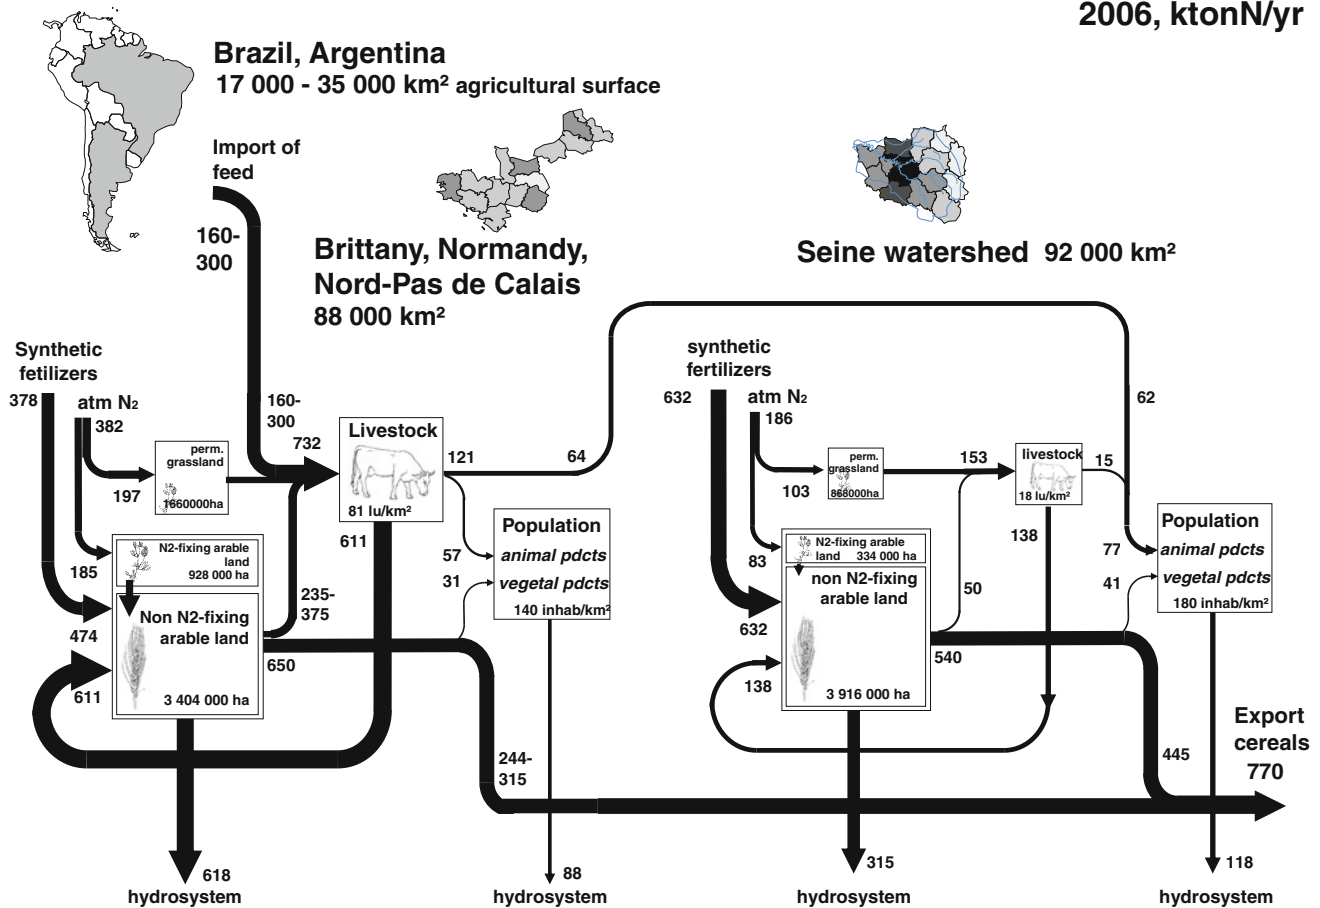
2006, ktonN/yr

Brazil, Argentina
17 000 - 35 000 km² agricultural surface

Import of feed

160-300

Brittany, Normandy, Nord-Pas de Calais
88 000 km²

Seine watershed 92 000 km²

Synthetic fetilizers
378

atm N₂
382

perm. grassland
1660000ha

197

160-300

732

Livestock
81 lu/km²

121

64

N2-fixing arable land
928 000 ha

185

Non N2-fixing arable land
3 404 000 ha

474

611

611

235-375

650

57

31

Population
animal pdcts
vegetal pdcts
140 inhab/km²

244-315

618
hydrosystem

88
hydrosystem

synthetic fertilizers
632

atm N₂
186

perm. grassland
868000ha

103

153

livestock
18 lu/km²

15

62

N2-fixing arable land 334 000 ha

83

138

non N2-fixing arable land
3 916 000 ha

632

138

50

540

77

41

Population
animal pdcts
vegetal pdcts
180 inhab/km²

445

Export cereals
770

315
hydrosystem

118
hydrosystem